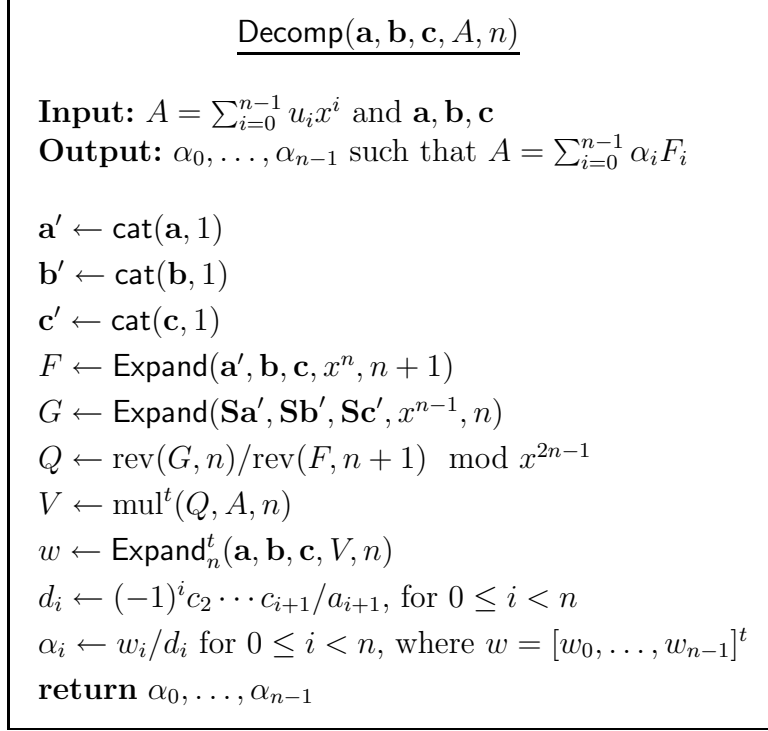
$\mathsf{Decomp}(\mathbf{a}, \mathbf{b}, \mathbf{c}, A, n)$

**Input:** $A = \sum_{i=0}^{n-1} u_i x^i$ and $\mathbf{a}, \mathbf{b}, \mathbf{c}$
**Output:** $\alpha_0, \ldots, \alpha_{n-1}$ such that $A = \sum_{i=0}^{n-1} \alpha_i F_i$

$\mathbf{a}' \leftarrow \mathsf{cat}(\mathbf{a}, 1)$
$\mathbf{b}' \leftarrow \mathsf{cat}(\mathbf{b}, 1)$
$\mathbf{c}' \leftarrow \mathsf{cat}(\mathbf{c}, 1)$
$F \leftarrow \mathsf{Expand}(\mathbf{a}', \mathbf{b}, \mathbf{c}, x^n, n+1)$
$G \leftarrow \mathsf{Expand}(\mathbf{Sa}', \mathbf{Sb}', \mathbf{Sc}', x^{n-1}, n)$
$Q \leftarrow \mathrm{rev}(G, n)/\mathrm{rev}(F, n+1) \mod x^{2n-1}$
$V \leftarrow \mathrm{mul}^t(Q, A, n)$
$w \leftarrow \mathsf{Expand}_n^t(\mathbf{a}, \mathbf{b}, \mathbf{c}, V, n)$
$d_i \leftarrow (-1)^i c_2 \cdots c_{i+1}/a_{i+1}$, for $0 \leq i < n$
$\alpha_i \leftarrow w_i/d_i$ for $0 \leq i < n$, where $w = [w_0, \ldots, w_{n-1}]^t$
**return** $\alpha_0, \ldots, \alpha_{n-1}$